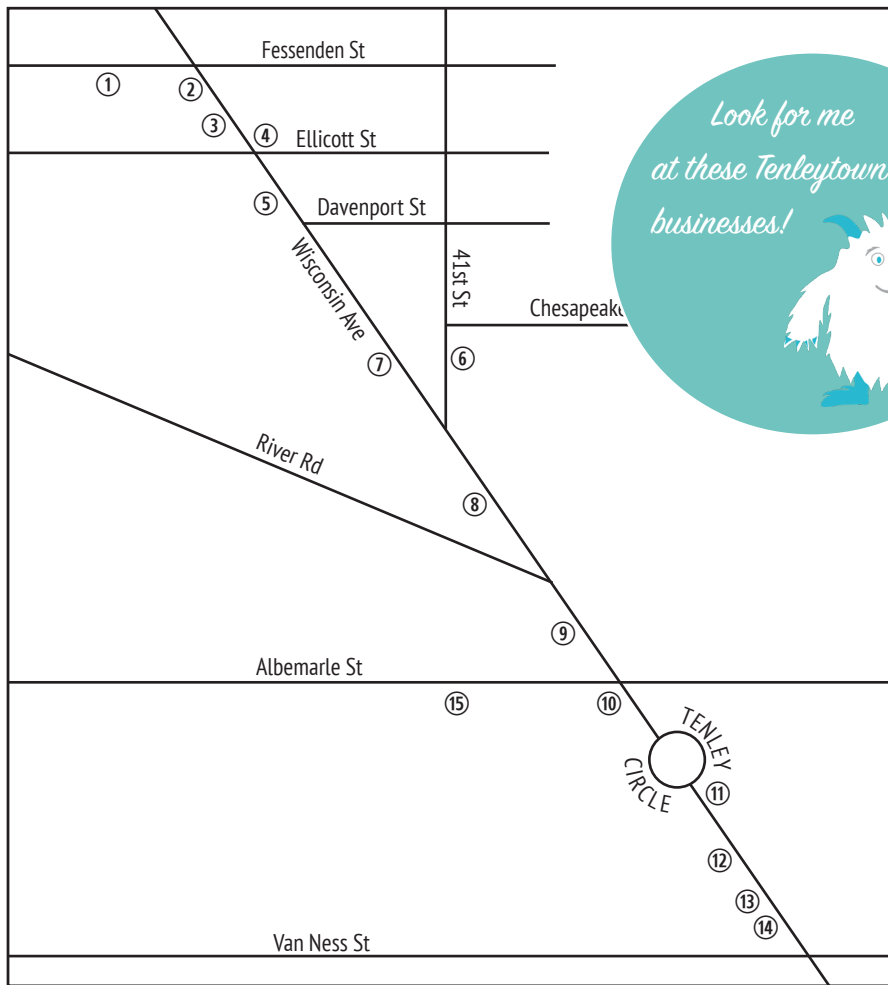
Fessenden St

①

②

③

④ Ellicott St

⑤ Davenport St

Wisconsin Ave

41st St

Chesapeake

Look for me at these Tenleytown businesses!

⑦

⑥

River Rd

⑧

⑨

Albemarle St

⑮

⑩

TENLEY CIRCLE

⑪

⑫

⑬

⑭

Van Ness St